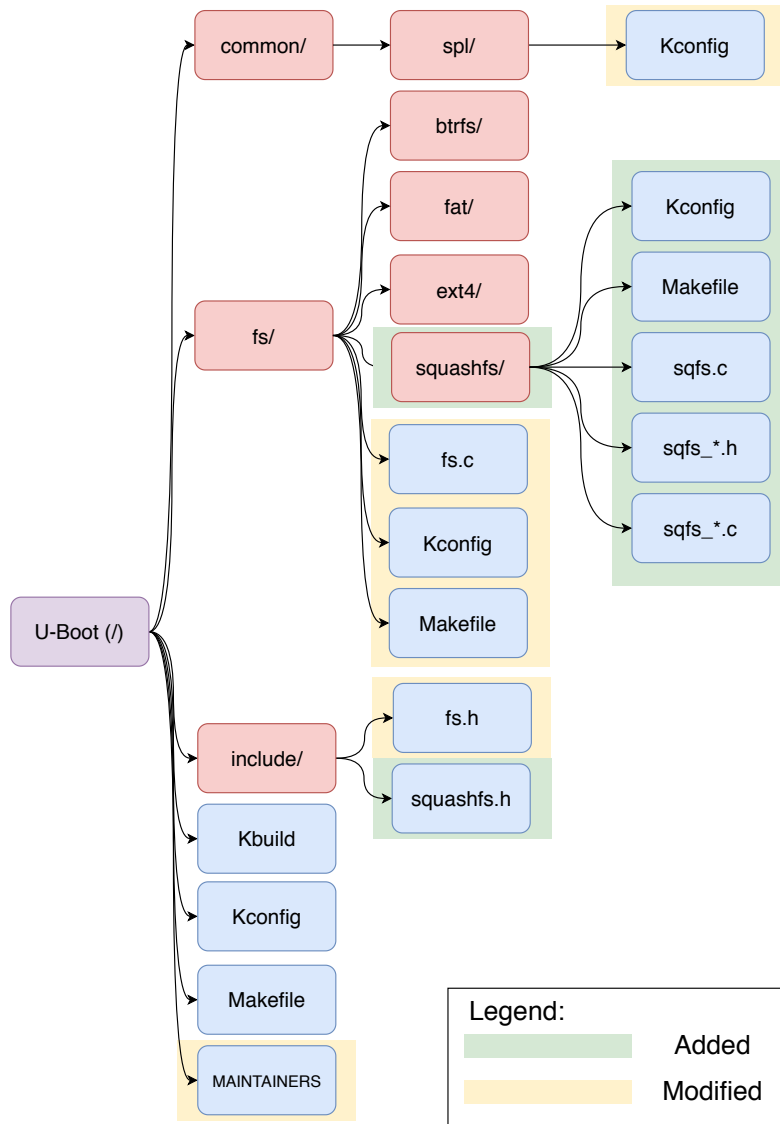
U-Boot (/)

common/

spl/

Kconfig

fs/

btrfs/

fat/

ext4/

squashfs/

Kconfig

Makefile

sqfs.c

sqfs_*.h

sqfs_*.c

fs.c

Kconfig

Makefile

include/

fs.h

squashfs.h

Kbuild

Kconfig

Makefile

MAINTAINERS

Legend:

Added

Modified